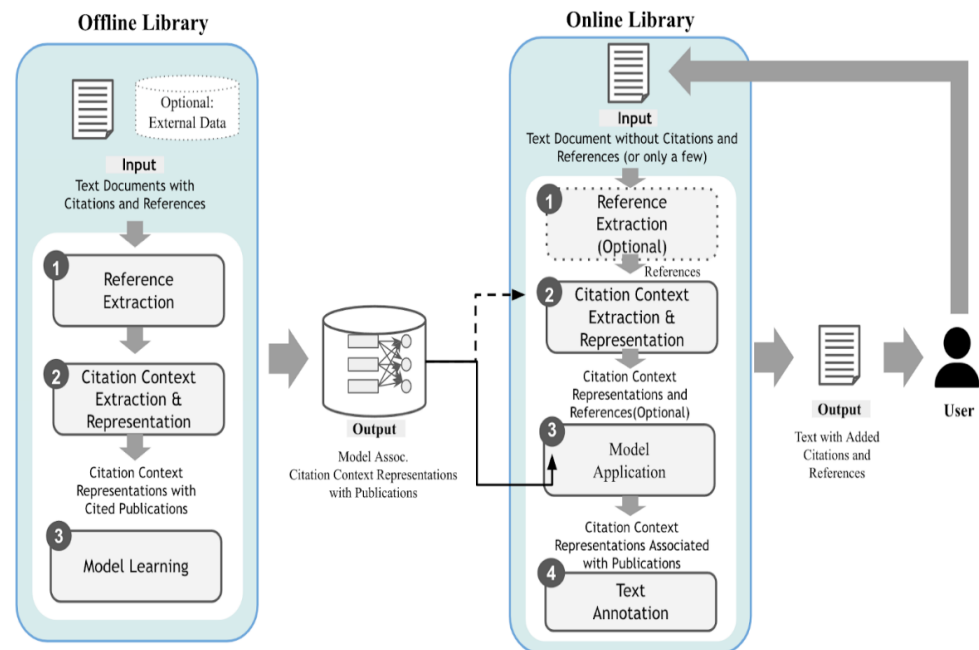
Offline Library

Optional: External Data

Input
Text Documents with Citations and References

1 Reference Extraction

2 Citation Context Extraction & Representation

Citation Context Representations with Cited Publications

3 Model Learning

Output
Model Assoc. Citation Context Representations with Publications

Online Library

Input
Text Document without Citations and References (or only a few)

1 Reference Extraction (Optional)

References

2 Citation Context Extraction & Representation

Citation Context Representations and References(Optional)

3 Model Application

Citation Context Representations Associated with Publications

4 Text Annotation

Output
Text with Added Citations and References

User